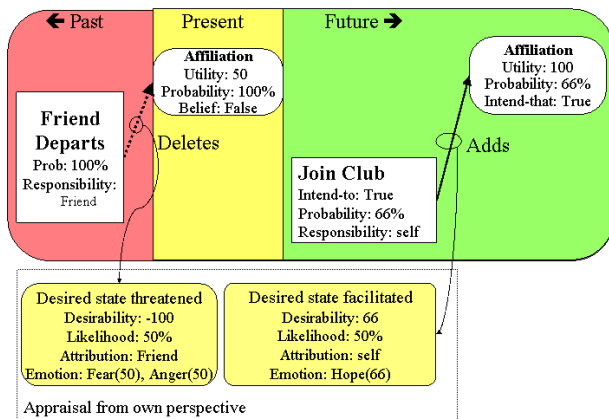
← Past

Present

Future →

Affiliation
Utility: 50
Probability: 100%
Belief: False

Affiliation
Utility: 100
Probability: 66%
Intend-that: True

Friend Departs
Prob: 100%
Responsibility: Friend

Deletes

Adds

Join Club
Intend-to: True
Probability: 66%
Responsibility: self

Desired state threatened
Desirability: -100
Likelihood: 50%
Attribution: Friend
Emotion: Fear(50), Anger(50)

Desired state facilitated
Desirability: 66
Likelihood: 50%
Attribution: self
Emotion: Hope(66)

Appraisal from own perspective